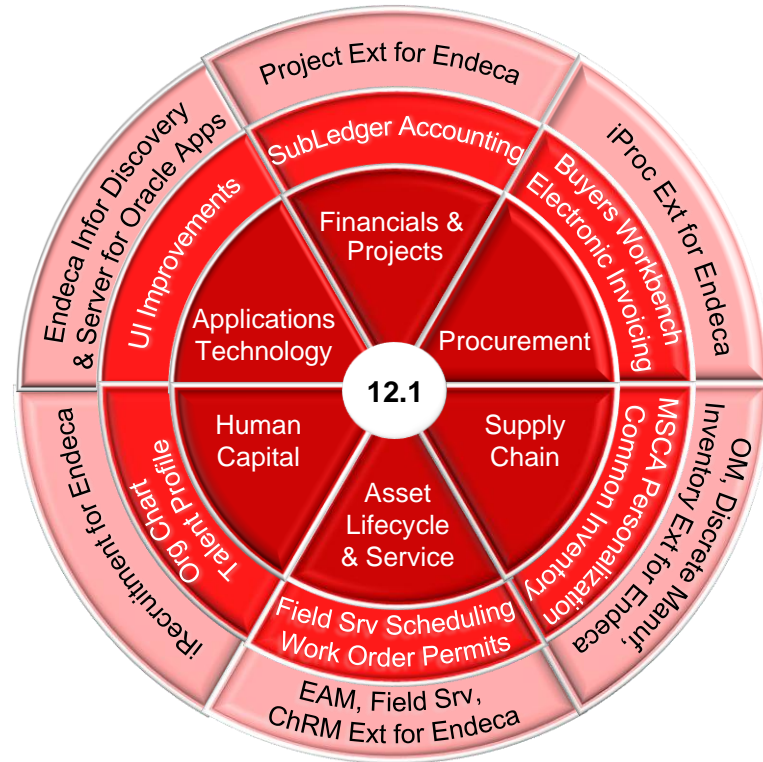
Project Ext for Endeca

Endeca Infor Discovery & Server for Oracle Apps

iProc Ext for Endeca

SubLedger Accounting

UI Improvements

Buyers Workbench Electronic Invoicing

Financials & Projects

Applications Technology

Procurement

12.1

Human Capital

Supply Chain

Asset Lifecycle & Service

iRecruitment for Endeca

Org Chart Talent Profile

MSCA Personalization Common Inventory

OM, Discrete Manuf, Inventory Ext for Endeca

Field Srv Scheduling Work Order Permits

EAM, Field Srv, ChRM Ext for Endeca